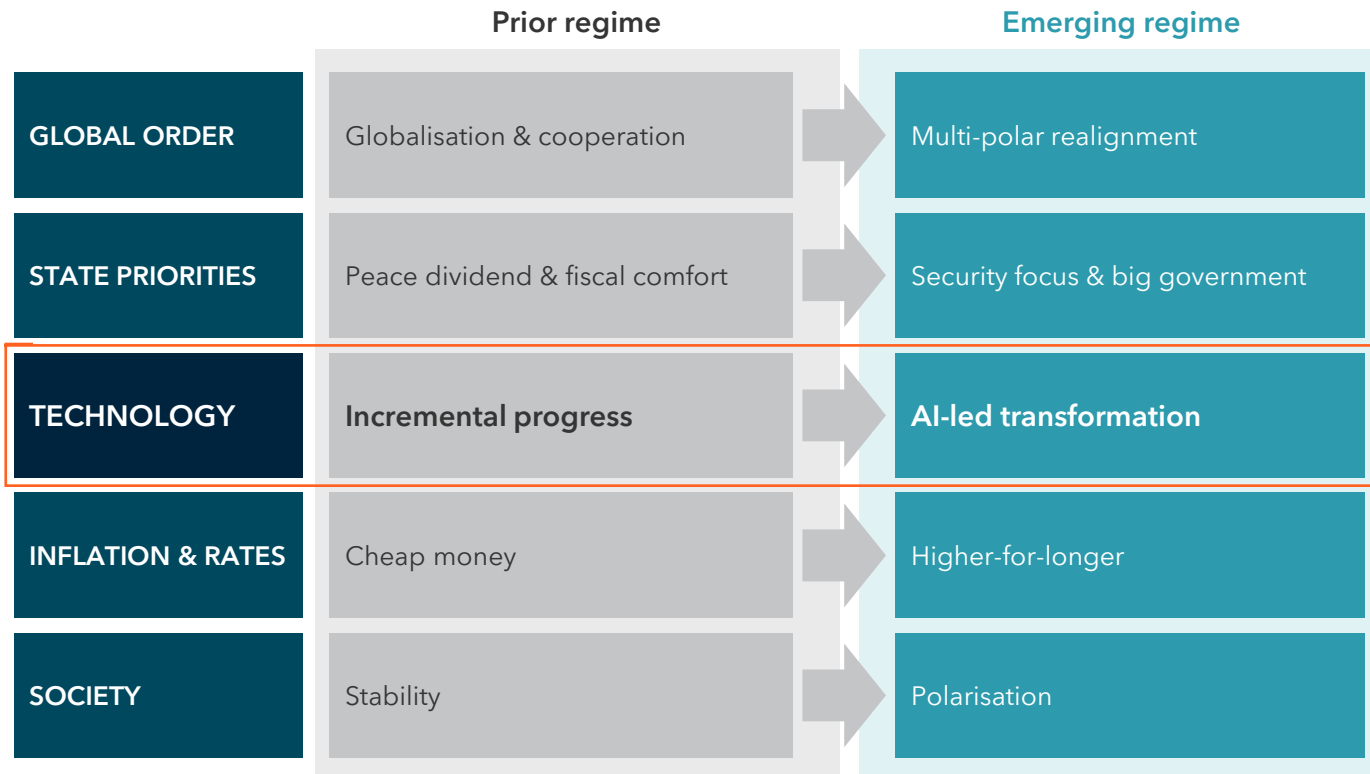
| | Prior regime | Emerging regime |
|---|---|---|
| GLOBAL ORDER | Globalisation & cooperation | Multi-polar realignment |
| STATE PRIORITIES | Peace dividend & fiscal comfort | Security focus & big government |
| TECHNOLOGY | Incremental progress | AI-led transformation |
| INFLATION & RATES | Cheap money | Higher-for-longer |
| SOCIETY | Stability | Polarisation |